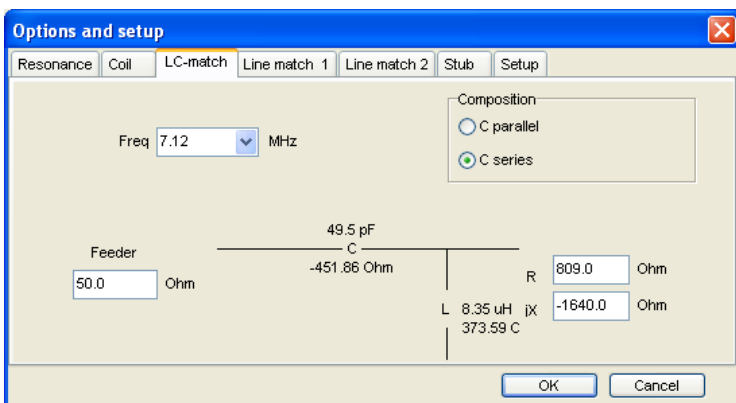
Options and setup

Resonance | Coil | LC-match | Line match 1 | Line match 2 | Stub | Setup

Freq 7.12 MHz

Composition
C parallel
C series

49.5 pF
C
-451.86 Ohm

Feeder
50.0 Ohm

R 809.0 Ohm
jX -1640.0 Ohm

L 8.35 uH
373.59 C

OK
Cancel